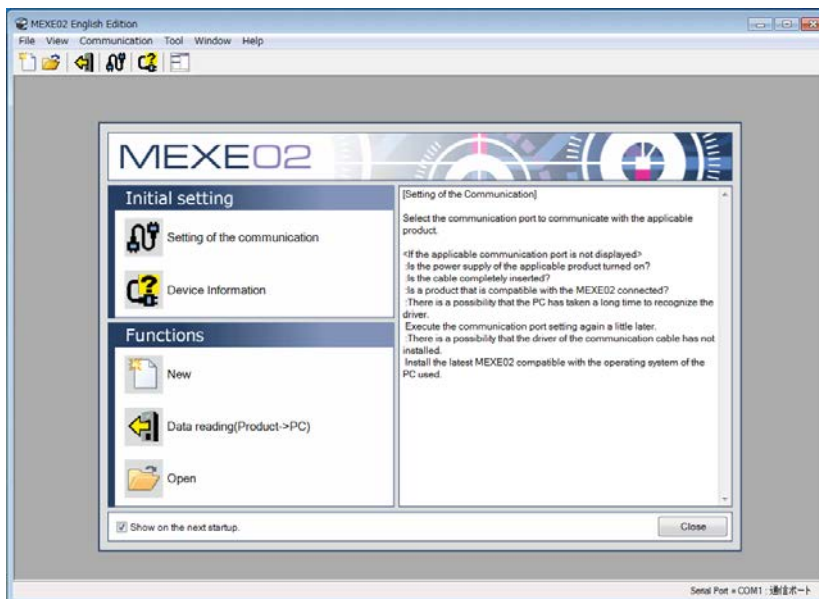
MEXE02 English Edition

File View Communication Tool Window Help

MEXE02

Initial setting

Setting of the communication

Device Information

Functions

New

Data reading(Product->PC)

Open

[Setting of the Communication]

Select the communication port to communicate with the applicable product.

<If the applicable communication port is not displayed>
:Is the power supply of the applicable product turned on?
:Is the cable completely inserted?
:Is a product that is compatible with the MEXE02 connected?
:There is a possibility that the PC has taken a long time to recognize the driver.
Execute the communication port setting again a little later.
:There is a possibility that the driver of the communication cable has not installed.
Install the latest MEXE02 compatible with the operating system of the PC used.

Show on the next startup.

Close

Serial Port = COM1 : 通信ポート